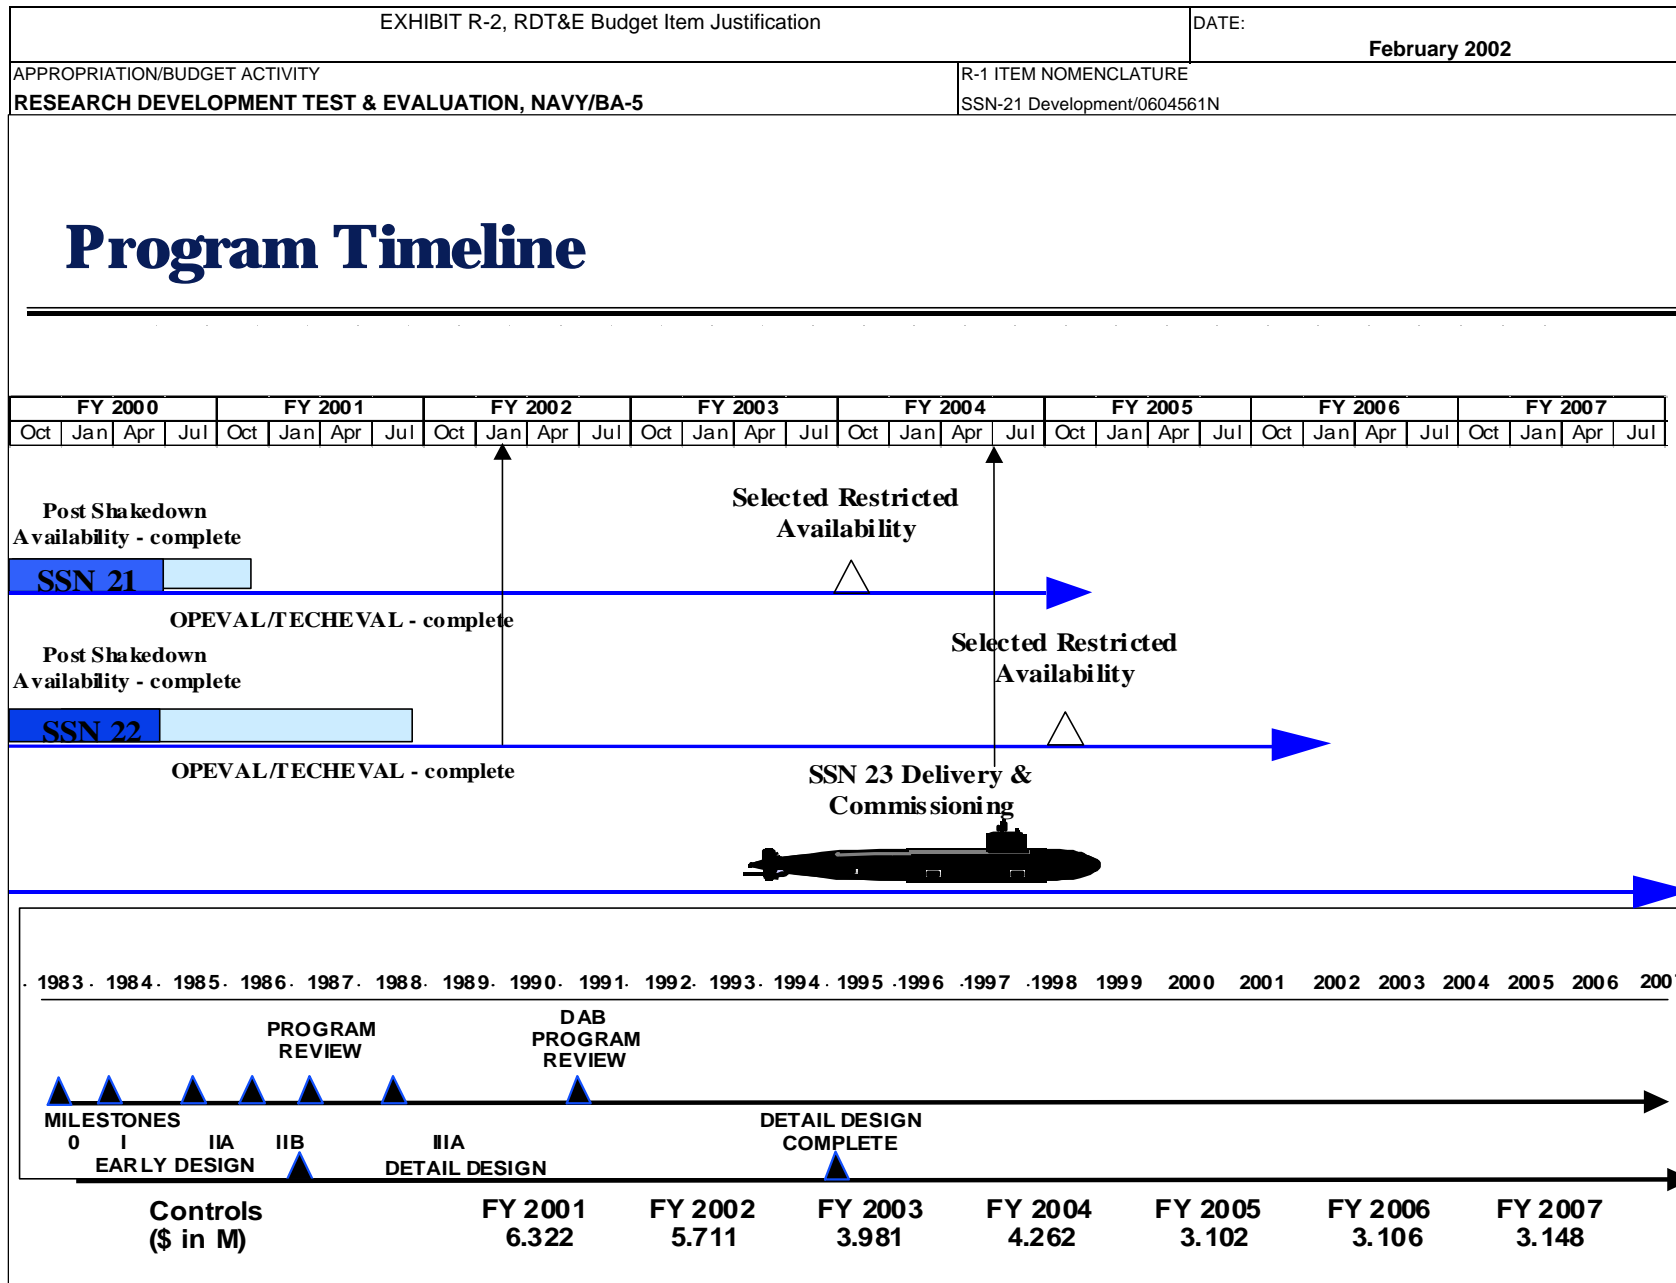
EXHIBIT R-2, RDT&E Budget Item Justification

DATE:

February 2002

APPROPRIATION/BUDGET ACTIVITY

RESEARCH DEVELOPMENT TEST & EVALUATION, NAVY/BA-5

R-1 ITEM NOMENCLATURE

SSN-21 Development/0604561N

Program Timeline

| FY 2000 | | | | FY 2001 | | | | FY 2002 | | | | FY 2003 | | | | FY 2004 | | | | FY 2005 | | | | FY 2006 | | | | FY 2007 | | | |
|---|---|---|---|---|---|---|---|---|---|---|---|---|---|---|---|---|---|---|---|---|---|---|---|---|---|---|---|---|---|---|---|
| Oct | Jan | Apr | Jul | Oct | Jan | Apr | Jul | Oct | Jan | Apr | Jul | Oct | Jan | Apr | Jul | Oct | Jan | Apr | Jul | Oct | Jan | Apr | Jul | Oct | Jan | Apr | Jul | Oct | Jan | Apr | Jul |

Post Shakedown Availability - complete

SSN 21

Selected Restricted Availability

OPEVAL/TECHEVAL - complete

Post Shakedown Availability - complete

Selected Restricted Availability

SSN 22

OPEVAL/TECHEVAL - complete

SSN 23 Delivery & Commissioning

1983 1984 1985 1986 1987 1988 1989 1990 1991 1992 1993 1994 1995 1996 1997 1998 1999 2000 2001 2002 2003 2004 2005 2006 200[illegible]

PROGRAM REVIEW

DAB PROGRAM REVIEW

MILESTONES
0 I IIA IIB IIIA

EARLY DESIGN

DETAIL DESIGN

DETAIL DESIGN COMPLETE

Controls ($ in M)

FY 2001 6.322

FY 2002 5.711

FY 2003 3.981

FY 2004 4.262

FY 2005 3.102

FY 2006 3.106

FY 2007 3.148